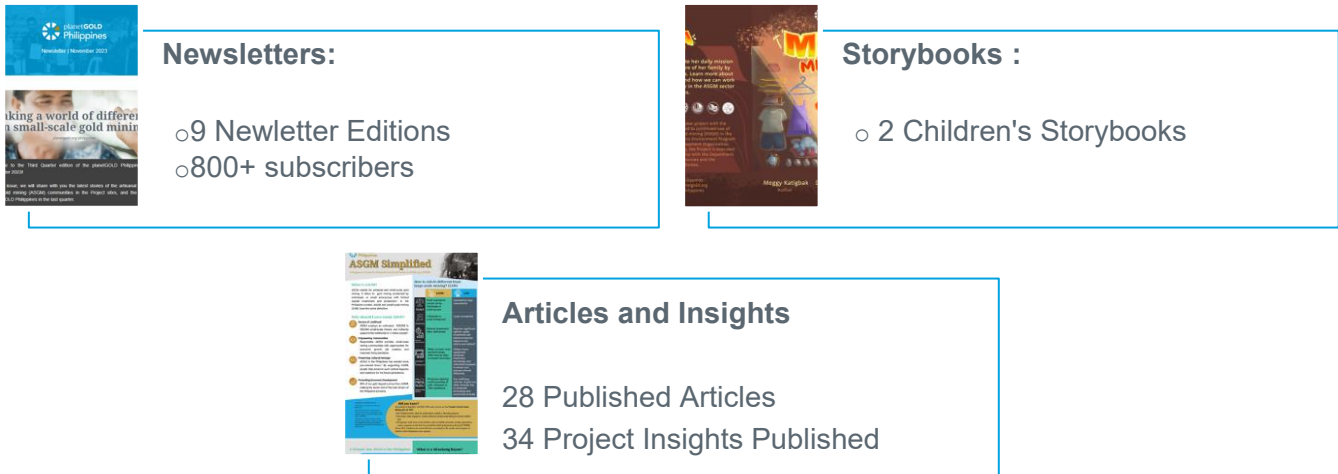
planetGOLD Philippines

Newsletter | November 2023

aking a world of differe n small-scale gold minin

to the Third Quarter edition of the planetGOLD Philippin er 2023!

issue, we will share with you the latest stories of the artisanal old mining (ASGM) communities in the Project sites, and the OLD Philippines in the last quarter.

Newsletters:

○9 Newletter Editions
○800+ subscribers

Meggy Katigbak

Storybooks :

○ 2 Children's Storybooks

ASGM Simplified

Articles and Insights

28 Published Articles
34 Project Insights Published